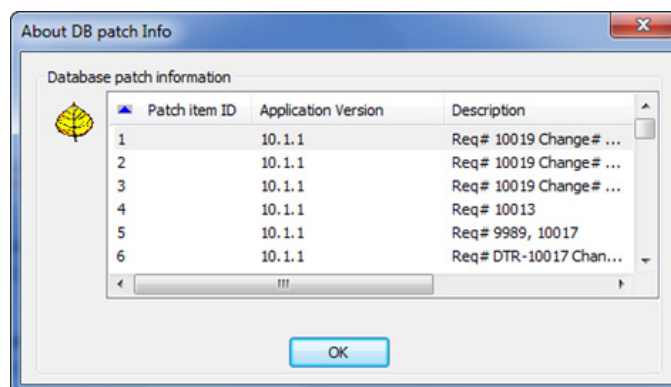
About DB patch Info

Database patch information

| Patch item ID | Application Version | Description |
|---|---|---|
| 1 | 10.1.1 | Req# 10019 Change# ... |
| 2 | 10.1.1 | Req# 10019 Change# ... |
| 3 | 10.1.1 | Req# 10019 Change# ... |
| 4 | 10.1.1 | Req# 10013 |
| 5 | 10.1.1 | Req# 9989, 10017 |
| 6 | 10.1.1 | Req# DTR-10017 Chan... |

III

OK